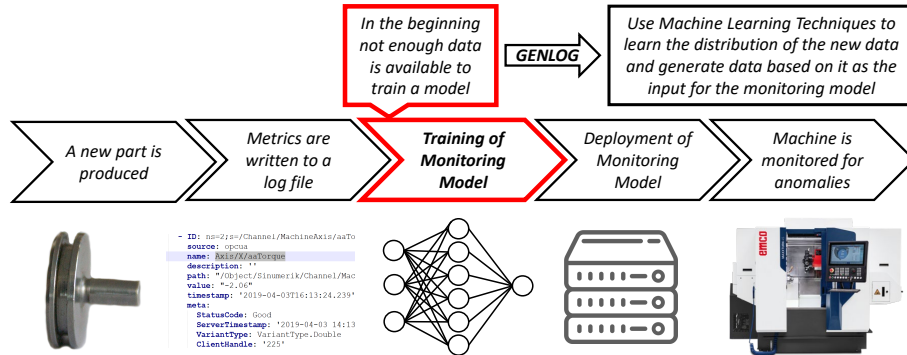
In the beginning not enough data is available to train a model

GENLOG

Use Machine Learning Techniques to learn the distribution of the new data and generate data based on it as the input for the monitoring model

A new part is produced

Metrics are written to a log file

Training of Monitoring Model

Deployment of Monitoring Model

Machine is monitored for anomalies

- ID: ns=2;s=/Channel/MachineAxis/aaTo
source: opcua
name: Axis/X/aaTorque
description: ''
path: "/Object/Sinumerik/Channel/Mac
value: "-2.06"
timestamp: '2019-04-03T16:13:24.239'
meta:
StatusCode: Good
ServerTimestamp: '2019-04-03 14:13
VariantType: VariantType.Double
ClientHandle: '225'

emco